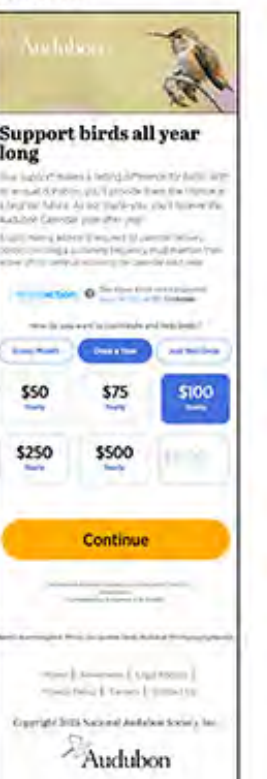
Audubon

Support birds all year long

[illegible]

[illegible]

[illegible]

How do you want to contribute and help birds?

Every Month | Once a Year | Just Not Once

$50 Yearly

$75 Yearly

$100 Yearly

$250 Yearly

$500 Yearly

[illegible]

Continue

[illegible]

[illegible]

Home | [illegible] | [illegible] | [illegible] | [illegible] | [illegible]

Copyright 2025 National Audubon Society, Inc.

Audubon